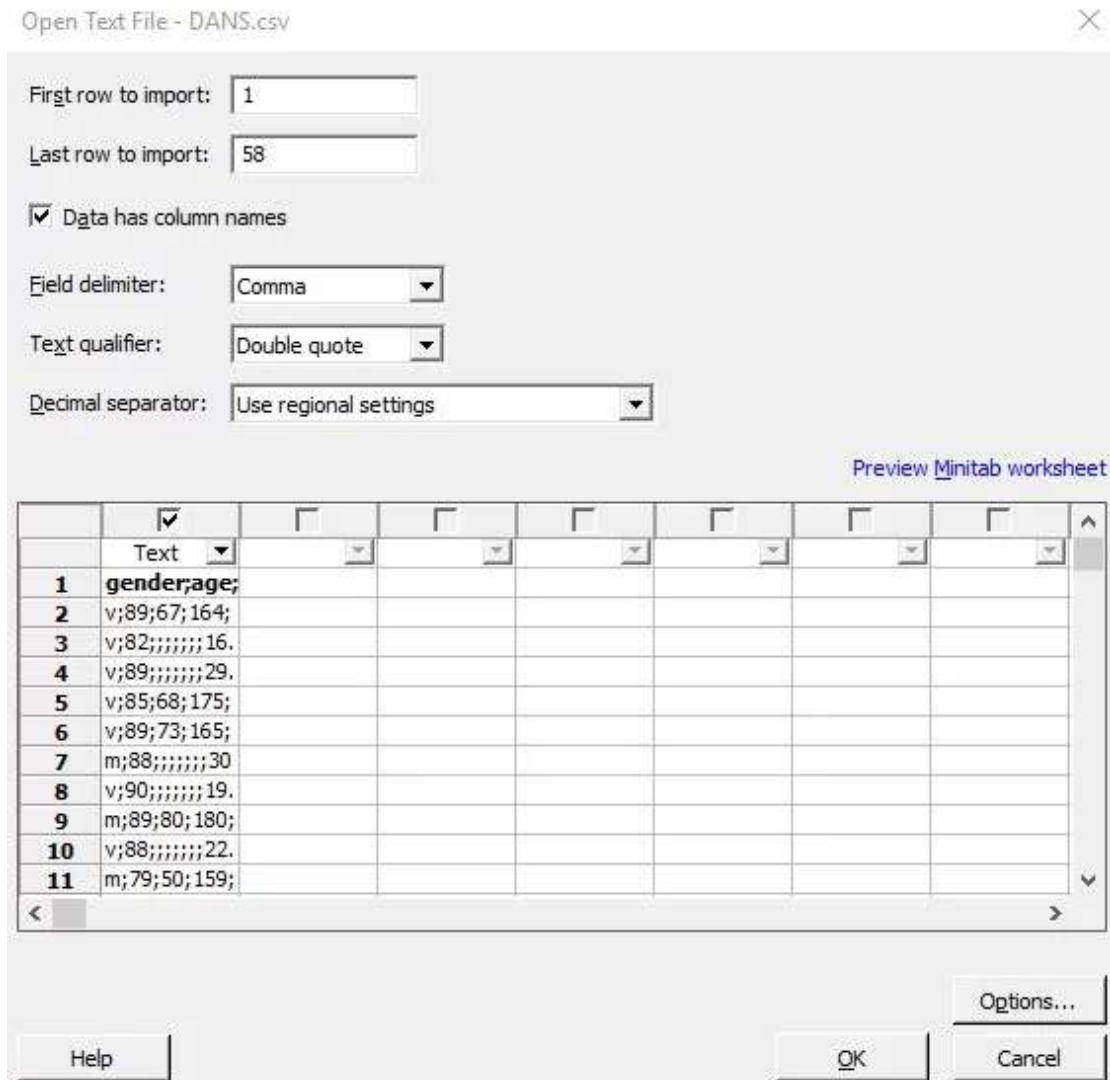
Open Text File - DANS.csv

First row to import: 1

Last row to import: 58

Data has column names

Field delimiter: Comma

Text qualifier: Double quote

Decimal separator: Use regional settings

Preview Minitab worksheet

| | | | | | | | |
|---|---|---|---|---|---|---|---|
| | Text | | | | | | |
| 1 | gender;age; | | | | | | |
| 2 | v;89;67;164; | | | | | | |
| 3 | v;82;;;;;;;16. | | | | | | |
| 4 | v;89;;;;;;;29. | | | | | | |
| 5 | v;85;68;175; | | | | | | |
| 6 | v;89;73;165; | | | | | | |
| 7 | m;88;;;;;;;30 | | | | | | |
| 8 | v;90;;;;;;;19. | | | | | | |
| 9 | m;89;80;180; | | | | | | |
| 10 | v;88;;;;;;;22. | | | | | | |
| 11 | m;79;50;159; | | | | | | |

Options...

Help

OK

Cancel